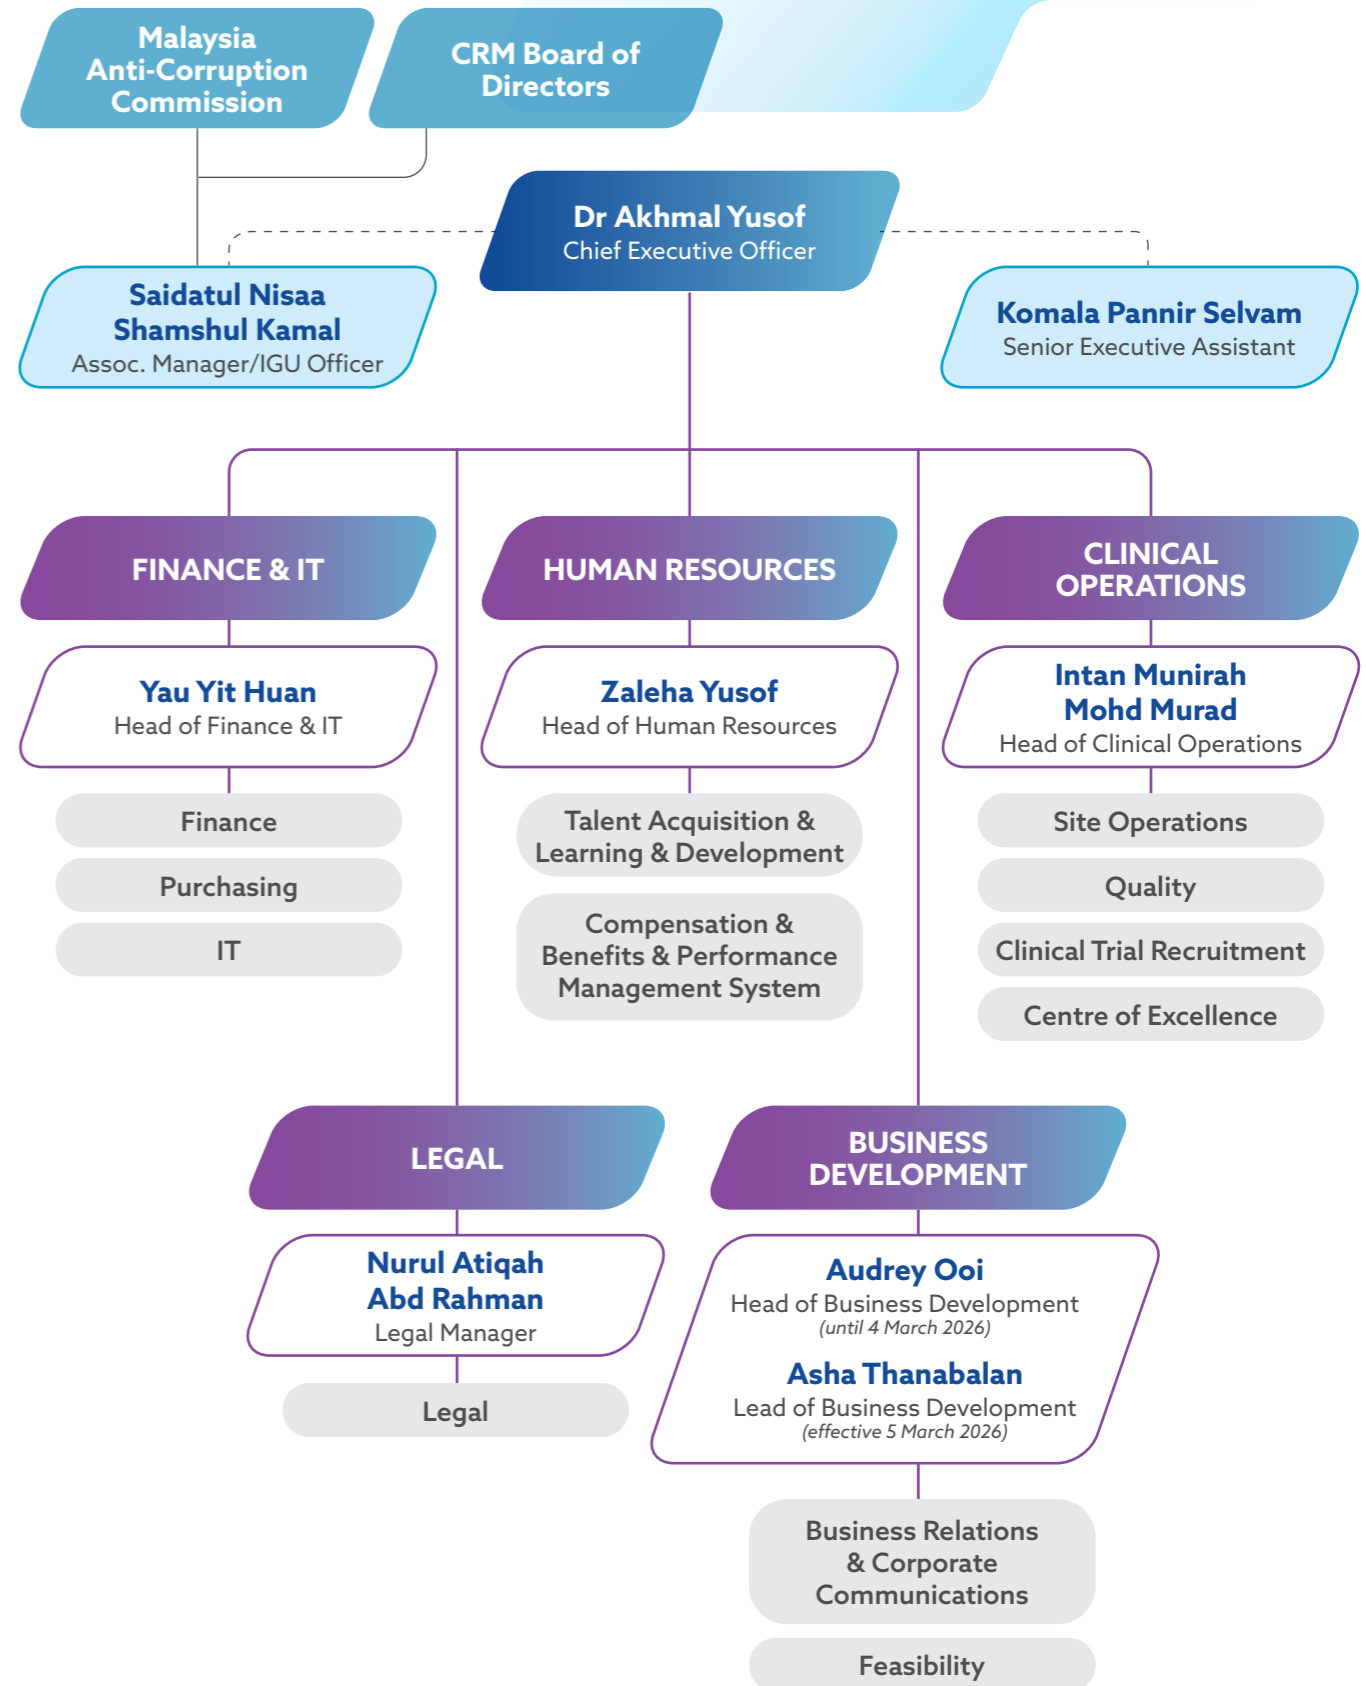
Malaysia Anti-Corruption Commission

CRM Board of Directors

Dr Akhmal Yusof
Chief Executive Officer

Saidatul Nisaa Shamshul Kamal
Assoc. Manager/IGU Officer

Komala Pannir Selvam
Senior Executive Assistant

FINANCE & IT

Yau Yit Huan
Head of Finance & IT

Finance

Purchasing

IT

HUMAN RESOURCES

Zaleha Yusof
Head of Human Resources

Talent Acquisition & Learning & Development

Compensation & Benefits & Performance Management System

CLINICAL OPERATIONS

Intan Munirah Mohd Murad
Head of Clinical Operations

Site Operations

Quality

Clinical Trial Recruitment

Centre of Excellence

LEGAL

Nurul Atiqah Abd Rahman
Legal Manager

Legal

BUSINESS DEVELOPMENT

Audrey Ooi
Head of Business Development
(until 4 March 2026)

Asha Thanabalan
Lead of Business Development
(effective 5 March 2026)

Business Relations & Corporate Communications

Feasibility